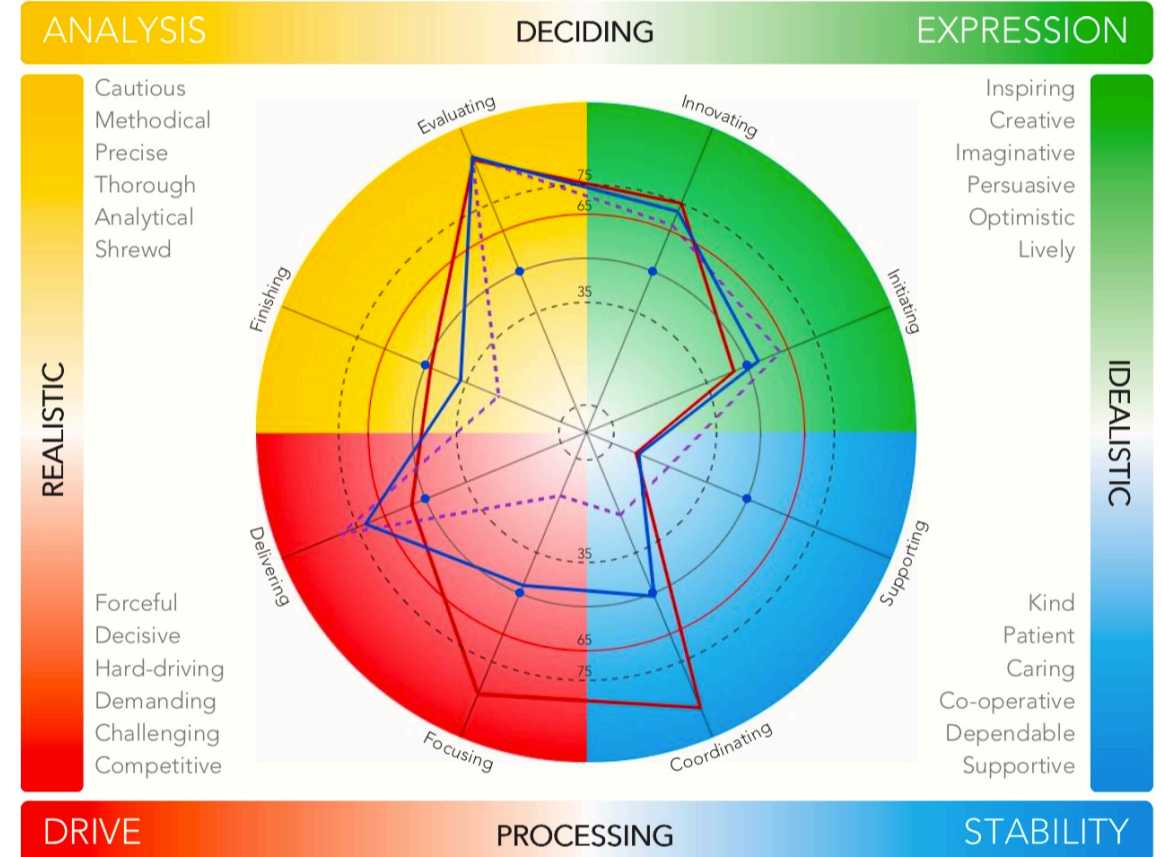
ANALYSIS
DECIDING
EXPRESSION

Cautious
Methodical
Precise
Thorough
Analytical
Shrewd

Inspiring
Creative
Imaginative
Persuasive
Optimistic
Lively

REALISTIC

IDEALISTIC

Evaluating
Innovating
Initiating
Supporting
Coordinating
Focusing
Delivering
Finishing

75
65
35
35
65
75

Forceful
Decisive
Hard-driving
Demanding
Challenging
Competitive

Kind
Patient
Caring
Co-operative
Dependable
Supportive

DRIVE
PROCESSING
STABILITY